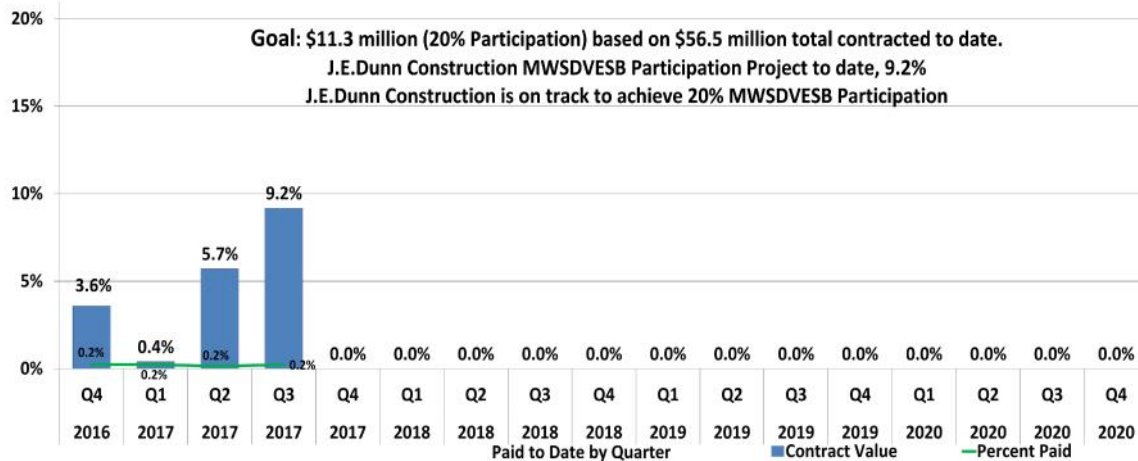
20%

15%

10%

5%

0%

Goal: $11.3 million (20% Participation) based on $56.5 million total contracted to date.
J.E.Dunn Construction MWSDVESB Participation Project to date, 9.2%
J.E.Dunn Construction is on track to achieve 20% MWSDVESB Participation

3.6%
0.2%
0.4%
0.2%
5.7%
0.2%
9.2%
0.2%
0.0% 0.0% 0.0% 0.0% 0.0% 0.0% 0.0% 0.0% 0.0% 0.0% 0.0% 0.0% 0.0%

| Q4 | Q1 | Q2 | Q3 | Q4 | Q1 | Q2 | Q3 | Q4 | Q1 | Q2 | Q3 | Q4 | Q1 | Q2 | Q3 | Q4 |
|---|---|---|---|---|---|---|---|---|---|---|---|---|---|---|---|---|
| 2016 | 2017 | 2017 | 2017 | 2017 | 2018 | 2018 | 2018 | 2018 | 2019 | 2019 | 2019 | 2019 | 2020 | 2020 | 2020 | 2020 |

Paid to Date by Quarter
Contract Value
Percent Paid